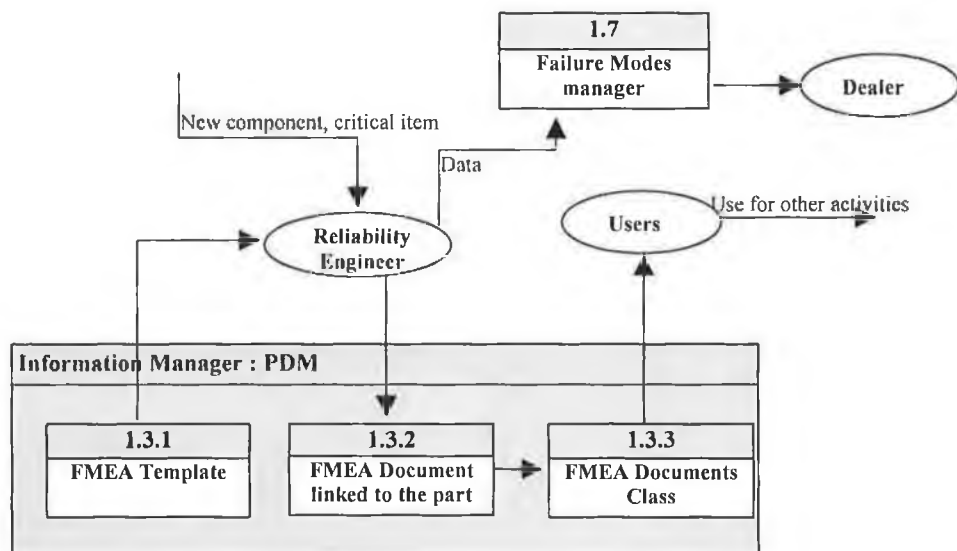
1.7
Failure Modes manager

Dealer

New component, critical item

Data

Users

Use for other activities

Reliability Engineer

Information Manager : PDM

1.3.1
FMEA Template

1.3.2
FMEA Document linked to the part

1.3.3
FMEA Documents Class